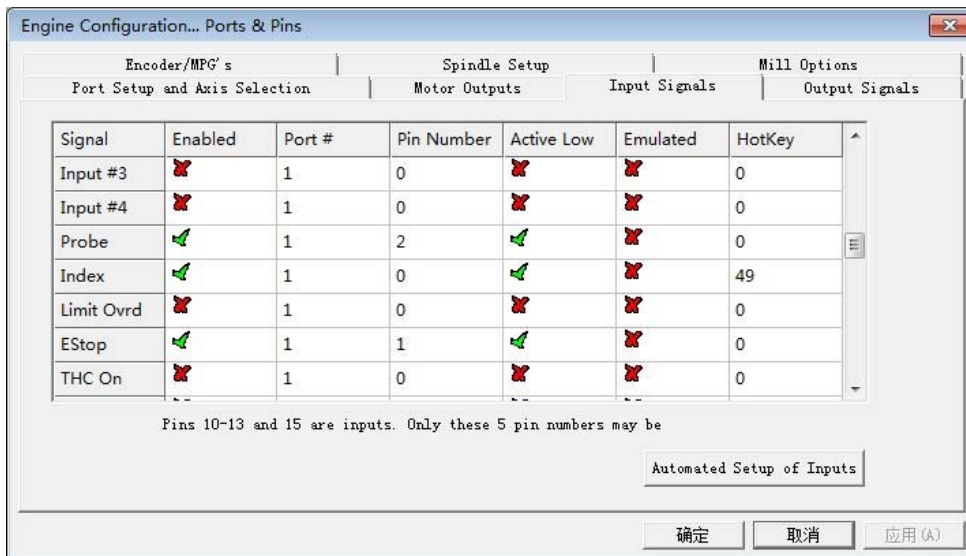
Engine Configuration... Ports & Pins

Encoder/MPG's | Spindle Setup | Mill Options
Port Setup and Axis Selection | Motor Outputs | Input Signals | Output Signals

| Signal | Enabled | Port # | Pin Number | Active Low | Emulated | HotKey |
|---|---|---|---|---|---|---|
| Input #3 | ✗ | 1 | 0 | ✗ | ✗ | 0 |
| Input #4 | ✗ | 1 | 0 | ✗ | ✗ | 0 |
| Probe | ✓ | 1 | 2 | ✓ | ✗ | 0 |
| Index | ✓ | 1 | 0 | ✓ | ✗ | 49 |
| Limit Ovrd | ✗ | 1 | 0 | ✗ | ✗ | 0 |
| EStop | ✓ | 1 | 1 | ✓ | ✗ | 0 |
| THC On | ✗ | 1 | 0 | ✗ | ✗ | 0 |

Pins 10-13 and 15 are inputs. Only these 5 pin numbers may be

Automated Setup of Inputs

确定 取消 应用(A)